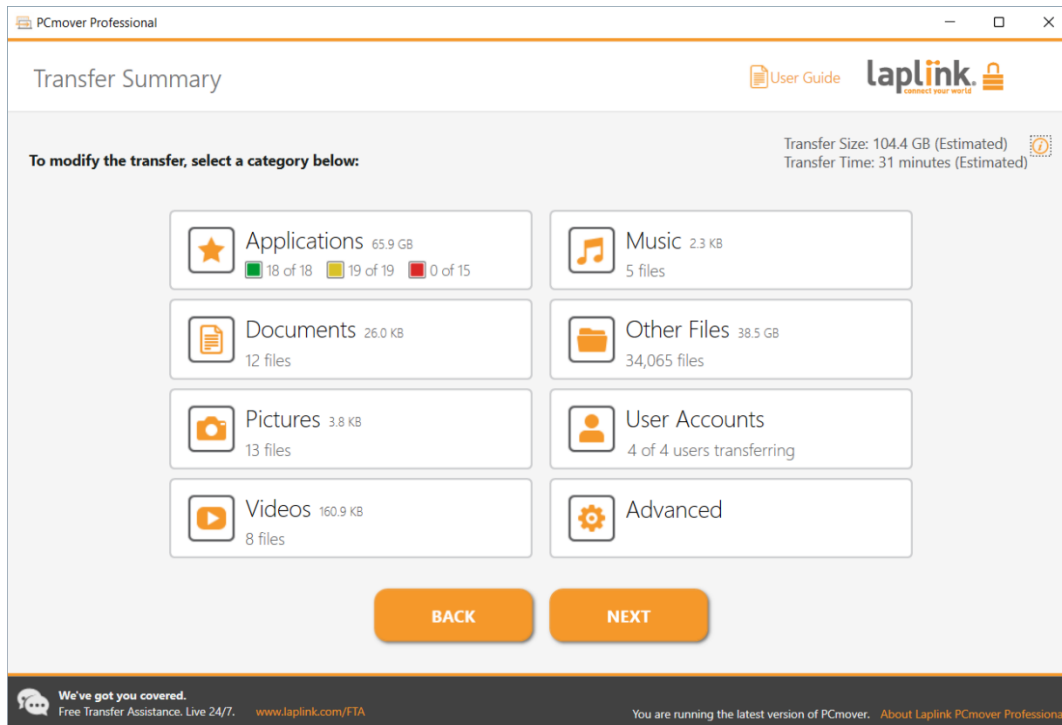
PCmover Professional

Transfer Summary

User Guide

laplink. connect your world

To modify the transfer, select a category below:

Transfer Size: 104.4 GB (Estimated)
Transfer Time: 31 minutes (Estimated)

Applications 65.9 GB
18 of 18 19 of 19 0 of 15

Music 2.3 KB
5 files

Documents 26.0 KB
12 files

Other Files 38.5 GB
34,065 files

Pictures 3.8 KB
13 files

User Accounts
4 of 4 users transferring

Videos 160.9 KB
8 files

Advanced

BACK

NEXT

We've got you covered.
Free Transfer Assistance. Live 24/7. www.laplink.com/FTA

You are running the latest version of PCmover. About Laplink PCmover Professional